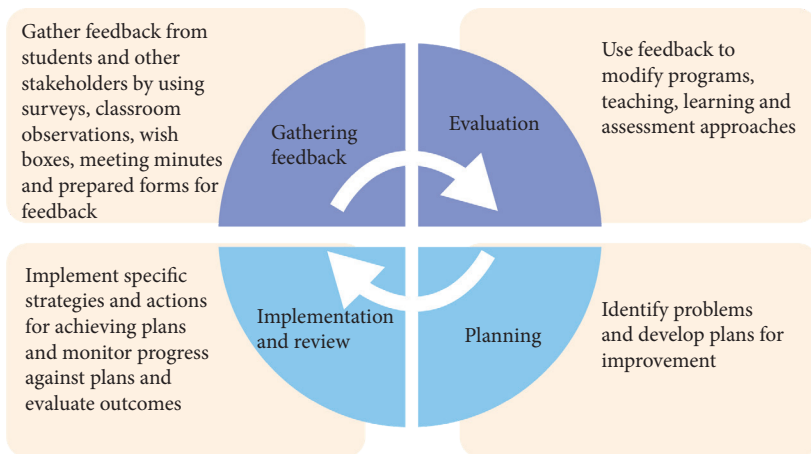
Gather feedback from students and other stakeholders by using surveys, classroom observations, wish boxes, meeting minutes and prepared forms for feedback

Gathering feedback

Evaluation

Use feedback to modify programs, teaching, learning and assessment approaches

Implement specific strategies and actions for achieving plans and monitor progress against plans and evaluate outcomes

Implementation and review

Planning

Identify problems and develop plans for improvement